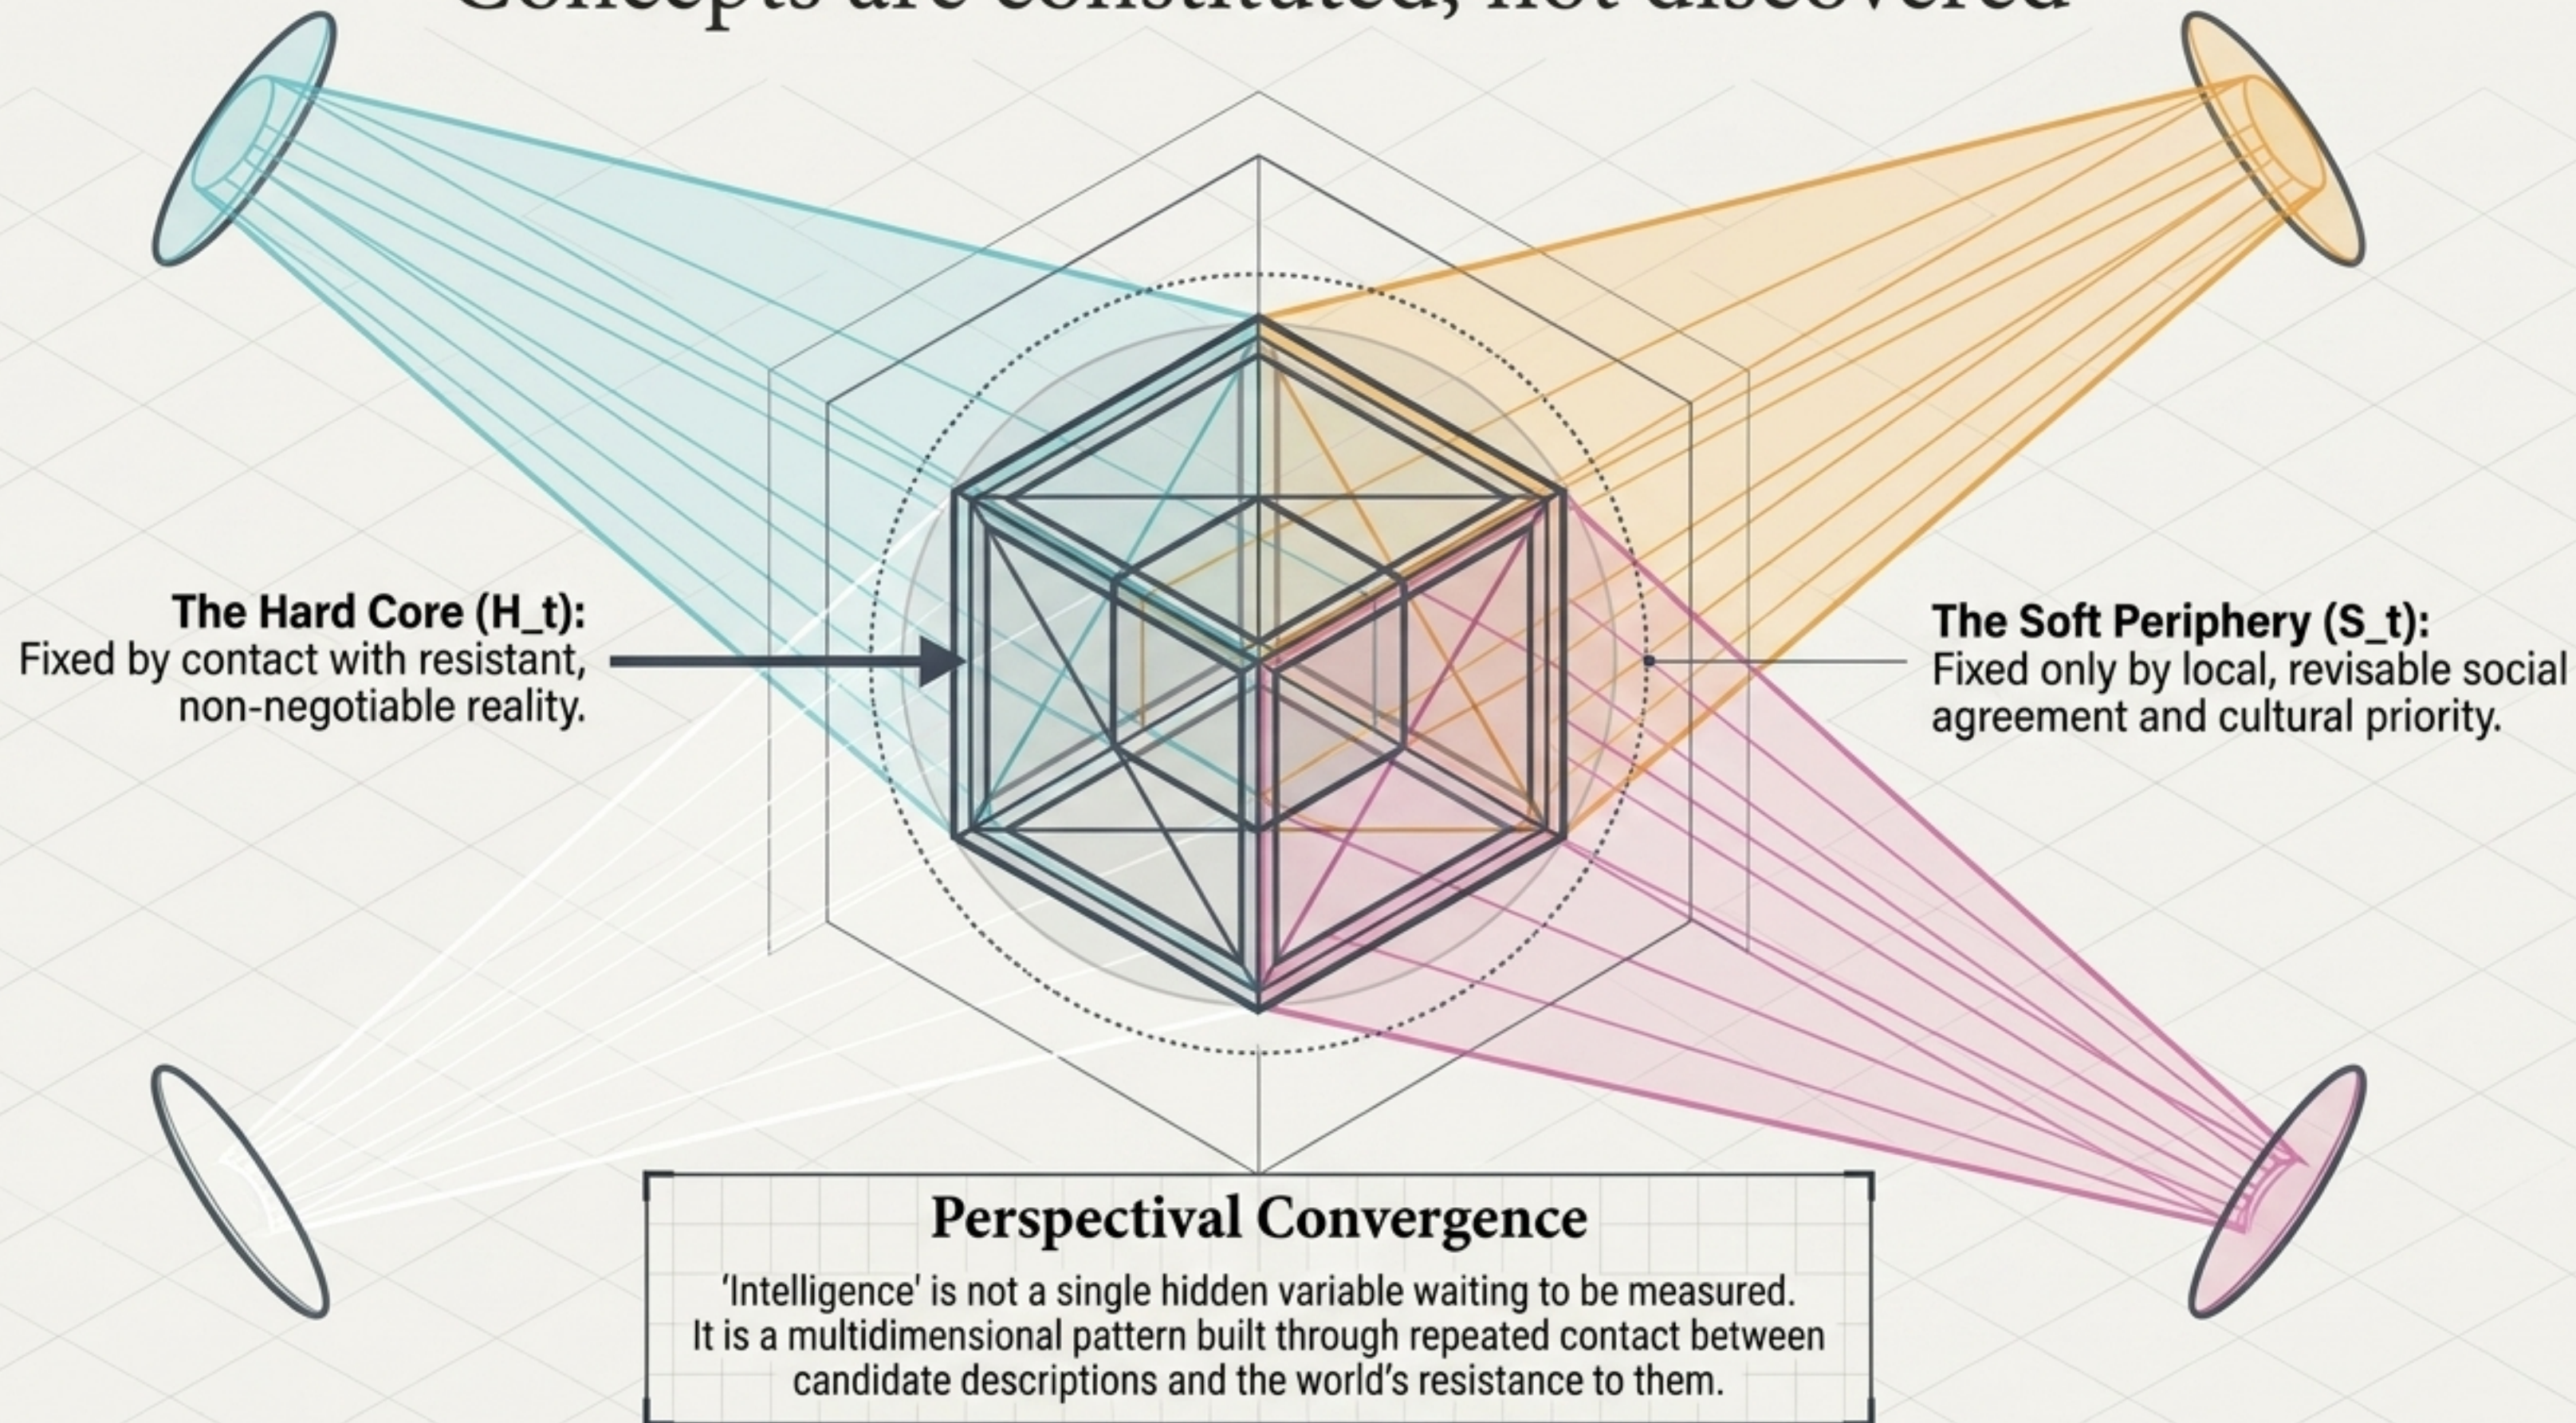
Concepts are constituted, not discovered

The Hard Core (H_t):
Fixed by contact with resistant, non-negotiable reality.

The Soft Periphery (S_t):
Fixed only by local, revisable social agreement and cultural priority.

Perspectival Convergence

'Intelligence' is not a single hidden variable waiting to be measured. It is a multidimensional pattern built through repeated contact between candidate descriptions and the world's resistance to them.